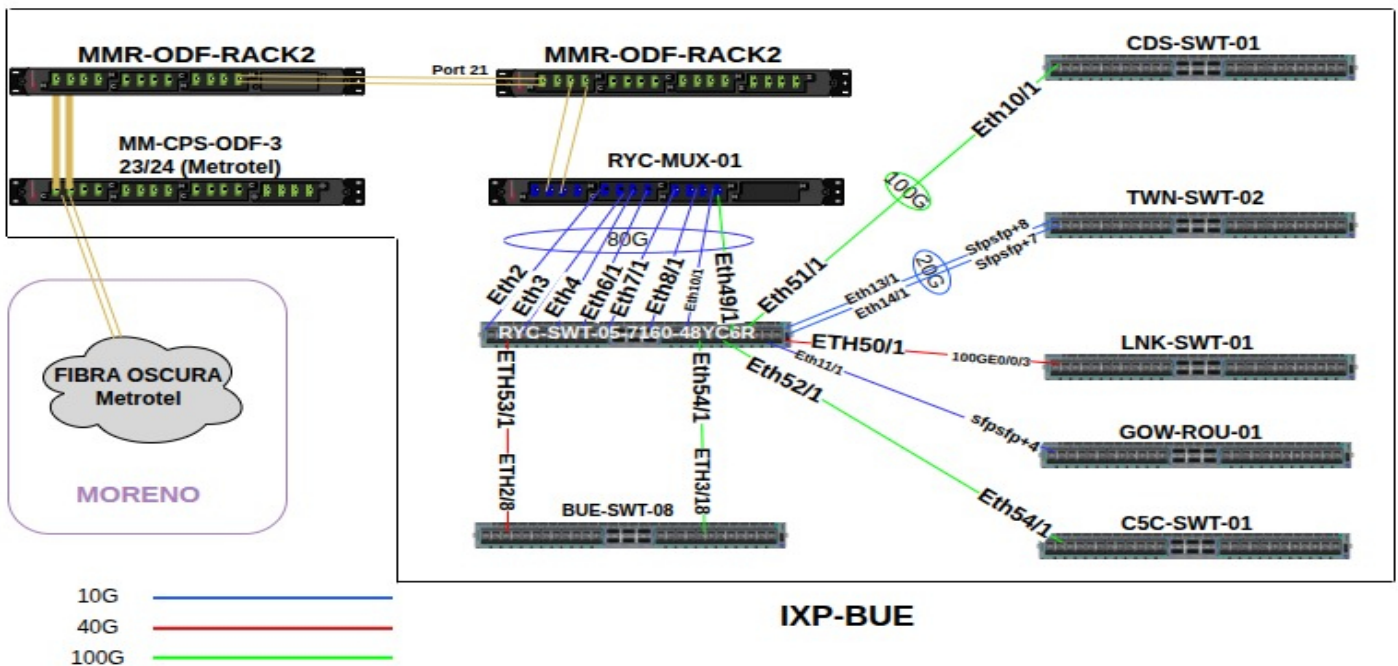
MMR-ODF-RACK2

Port 21

MMR-ODF-RACK2

CDS-SWT-01

MM-CPS-ODF-3
23/24 (Metrotel)

RYC-MUX-01

Eth10/1

100G

TWN-SWT-02

80G

Sfpsfp+8
Sfpsfp+7

20G

Eth2 Eth3 Eth4 Eth6/1 Eth7/1 Eth8/1 Eth10/1 Eth49/1

Eth51/1

Eth13/1
Eth14/1

RYC-SWT-05-7160-48YC6R

ETH50/1

100GE0/0/3

LNK-SWT-01

FIBRA OSCURA
Metrotel

Eth11/1

ETH53/1

ETH54/1

Eth52/1

sfpsfp+4

GOW-ROU-01

ETH2/8

ETH3/18

MORENO

BUE-SWT-08

Eth54/1

C5C-SWT-01

10G

40G

100G

IXP-BUE